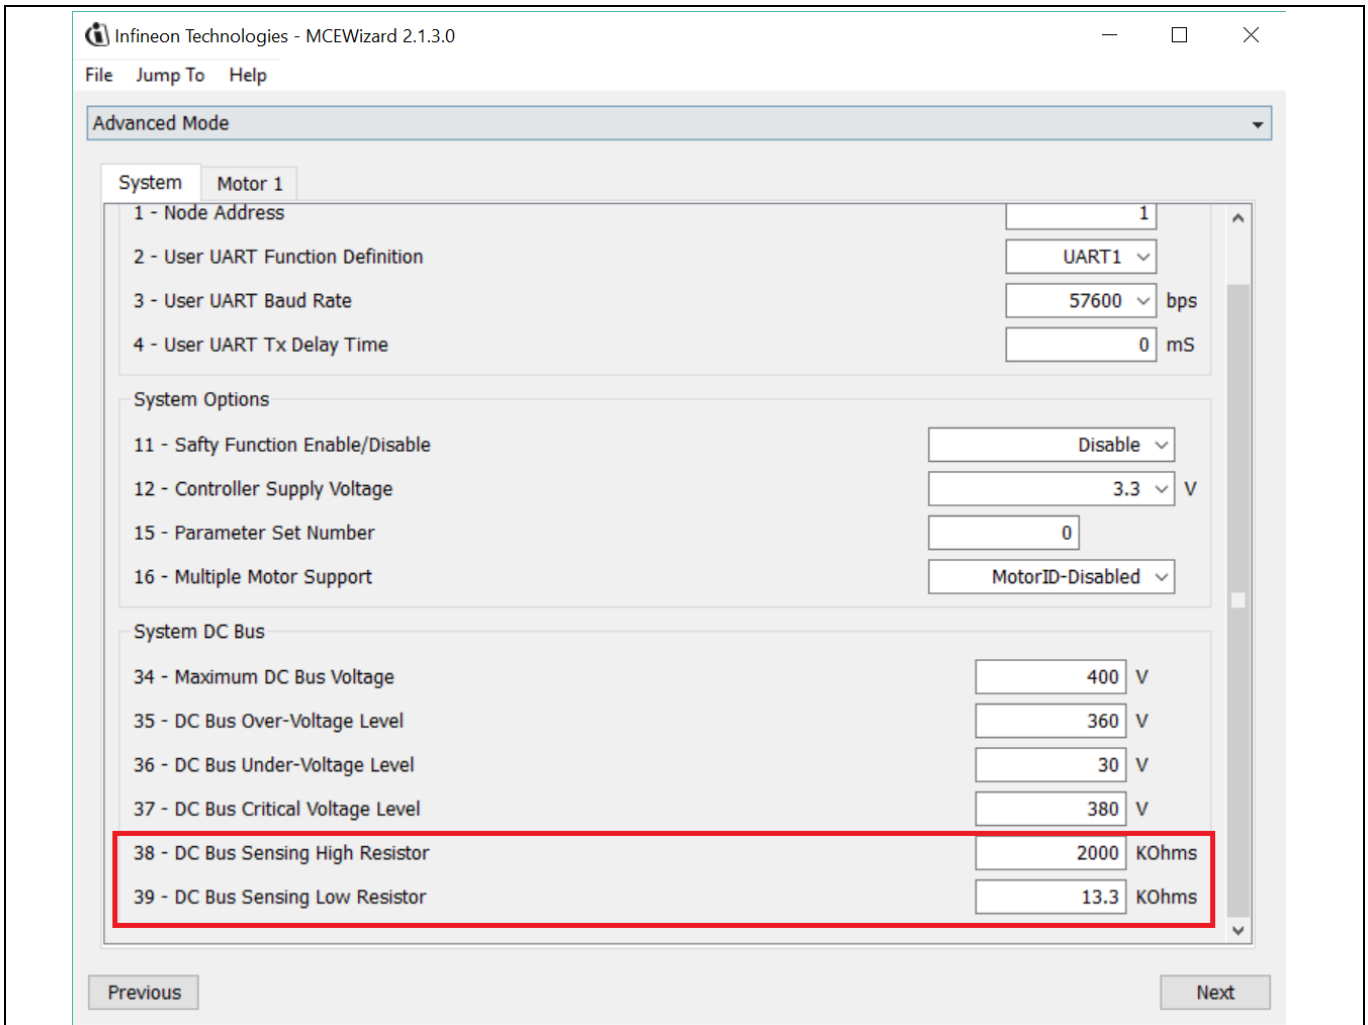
Infineon Technologies - MCEWizard 2.1.3.0

File Jump To Help

Advanced Mode

System Motor 1

1 - Node Address 1

2 - User UART Function Definition UART1

3 - User UART Baud Rate 57600 bps

4 - User UART Tx Delay Time 0 mS

System Options

11 - Safty Function Enable/Disable Disable

12 - Controller Supply Voltage 3.3 V

15 - Parameter Set Number 0

16 - Multiple Motor Support MotorID-Disabled

System DC Bus

34 - Maximum DC Bus Voltage 400 V

35 - DC Bus Over-Voltage Level 360 V

36 - DC Bus Under-Voltage Level 30 V

37 - DC Bus Critical Voltage Level 380 V

38 - DC Bus Sensing High Resistor 2000 KOhms

39 - DC Bus Sensing Low Resistor 13.3 KOhms

Previous

Next